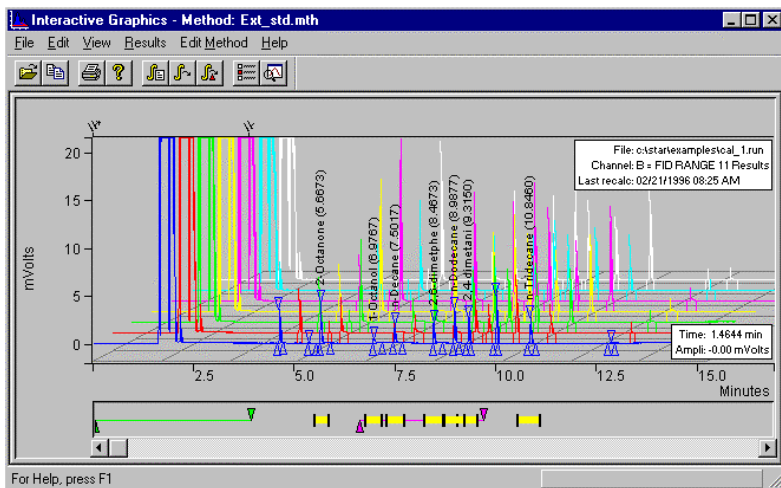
Interactive Graphics - Method: Ext_std.mth

File Edit View Results Edit Method Help

File: c:\star\examples\cal_1.run
Channel: B = FID RANGE 11 Results
Last recalc: 02/21/1996 08:25 AM

mVolts

20
15
10
5
0

2-Octanone (5.6673)
1-Octanol (6.9767)
n-Decane (7.5017)
2,6-dimetphe (8.4673)
n-dodecane (8.9877)
2,4-dimetani (9.3150)
n-Tridecane (10.8460)

Time: 1.4644 min
Ampli: -0.00 mVolts

2.5 5.0 7.5 10.0 12.5 15.0
Minutes

For Help, press F1